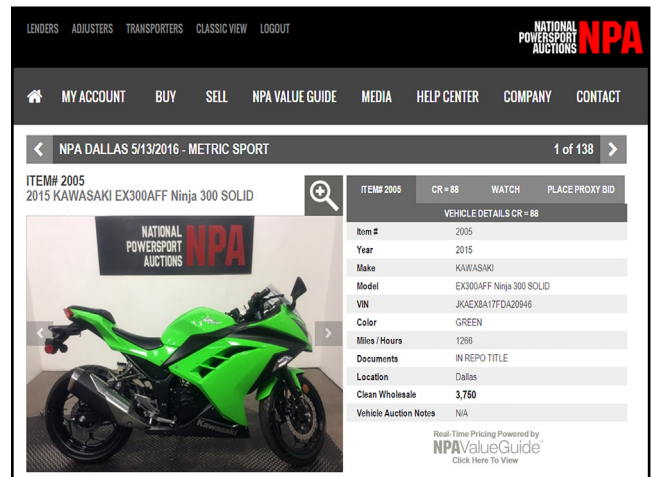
LENDERS ADJUSTERS TRANSPORTERS CLASSIC VIEW LOGOUT

NATIONAL POWERSPORT AUCTIONS NPA

MY ACCOUNT BUY SELL NPA VALUE GUIDE MEDIA HELP CENTER COMPANY CONTACT

NPA DALLAS 5/13/2016 - METRIC SPORT

1 of 138

ITEM# 2005
2015 KAWASAKI EX300AFF Ninja 300 SOLID

NATIONAL POWERSPORT AUCTIONS NPA

Kawasaki

ITEM# 2005 CR = 88 WATCH PLACE PROXY BID

VEHICLE DETAILS CR = 88

| | |
|---|---|
| Item # | 2005 |
| Year | 2015 |
| Make | KAWASAKI |
| Model | EX300AFF Ninja 300 SOLID |
| VIN | JKAEX8A17FDA20946 |
| Color | GREEN |
| Miles / Hours | 1266 |
| Documents | IN REPO TITLE |
| Location | Dallas |
| Clean Wholesale | 3,750 |
| Vehicle Auction Notes | N/A |

Real-Time Pricing Powered by
NPAValueGuide
Click Here To View